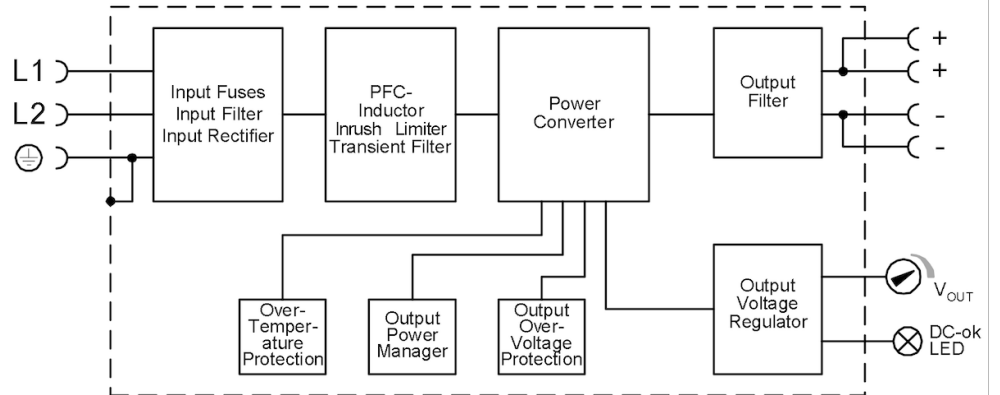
L1
L2

Input Fuses
Input Filter
Input Rectifier

PFC-Inductor
Inrush Limiter
Transient Filter

Power Converter

Output Filter

+
+
-
-

Over-Temperature Protection

Output Power Manager

Output Over-Voltage Protection

Output Voltage Regulator

$V_{OUT}$

DC-ok LED